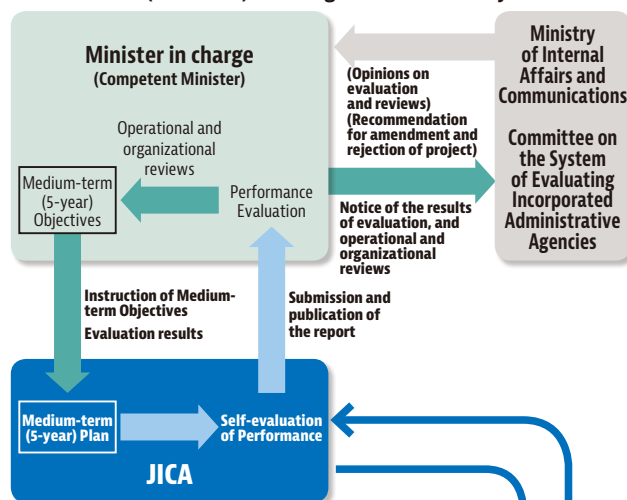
Minister in charge
(Competent Minister)

Ministry of Internal Affairs and Communications

Committee on the System of Evaluating Incorporated Administrative Agencies

(Opinions on evaluation and reviews)
(Recommendation for amendment and rejection of project)

Operational and organizational reviews

Medium-term (5-year) Objectives

Performance Evaluation

Notice of the results of evaluation, and operational and organizational reviews

Instruction of Medium-term Objectives
Evaluation results

Submission and publication of the report

Medium-term (5-year) Plan

Self-evaluation of Performance

JICA